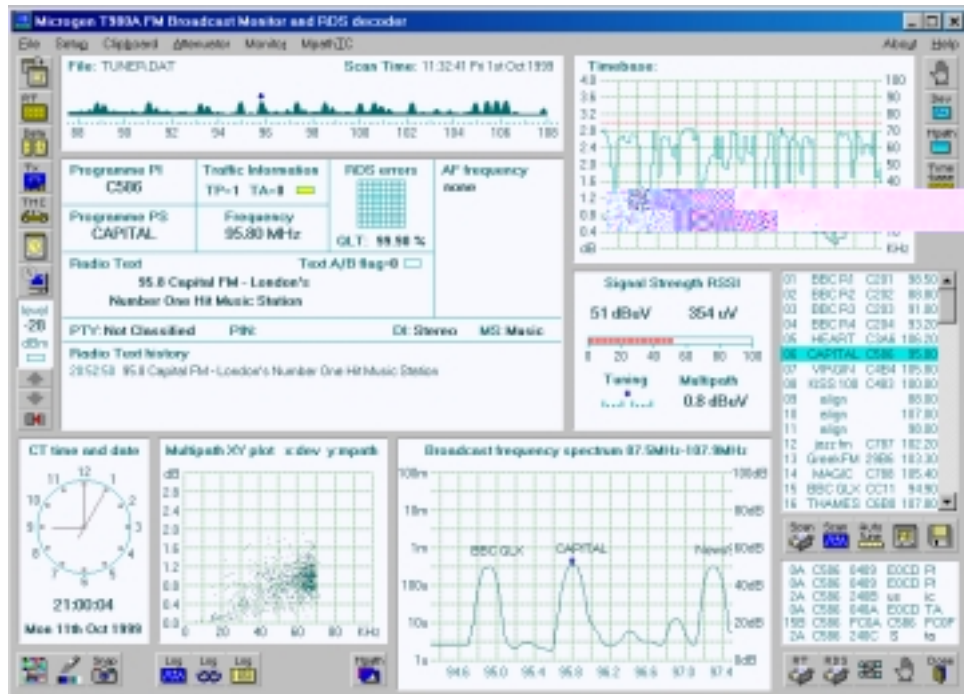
Microgen T990A FM Broadcast Monitor and RDS decoder

File Setup Clipboard Attenuator Monitor Mpath/IC About Help

File: TUNER.DAT Scan Time: 11:32:41 Fri 1st Oct 1999

88 90 92 94 96 98 100 102 104 106 108

Programme PI
C586

Traffic Information
TP=1 TA=0

RDS errors

AF frequency
none

Programme PS
CAPITAL

Frequency
95.80 MHz

GLT: 99.98 %

Radio Text
Text A/B flag=0
95.8 Capital FM - London's
Number One Hit Music Station

PTY: Not Classified PIN: DI: Stereo MS: Music

Radio Text history
20:52:58 95.8 Capital FM - London's Number One Hit Music Station

Timebase:
4.0 3.6 3.2 2.8 2.4 2.0 1.6 1.2 0.8 0.4 dB
100 90 80 70 60 50 40 KHz

Signal Strength RSSI
51 dBuV 354 uV
0 20 40 60 80 100
Tuning Multipath
0.8 dBuV

| | | | | |
|---|---|---|---|---|
| 01 | BBC R1 | C201 | 98.80 |
| 02 | BBC R2 | C202 | 88.80 |
| 03 | BBC R3 | C203 | 91.00 |
| 04 | BBC R4 | C204 | 93.20 |
| 05 | HEART | C3A6 | 106.20 |
| 06 | CAPITAL | C586 | 95.80 |
| 07 | VIRGIN | C4B4 | 105.80 |
| 08 | KISS 100 | C483 | 100.00 |
| 09 | align | | 88.80 |
| 10 | align | | 107.80 |
| 11 | align | | 90.80 |
| 12 | jazz fm | C787 | 102.20 |
| 13 | GreenFM | 2986 | 103.30 |
| 14 | MAGIC | C788 | 105.40 |
| 15 | BBC GLX | CC11 | 94.90 |
| 16 | THAMES | C6B8 | 107.80 |

level -28 dBm

CT time and date
12 1 2 3 4 5 6 7 8 9 10 11
21:00:04
Mon 11th Oct 1999

Multipath XY plot x:dev y:mpath
dB 2.8 2.4 2.0 1.6 1.2 0.8 0.4 0.0
0 20 40 60 80 KHz

Broadcast frequency spectrum 87.5MHz-107.9MHz
100m 10m 1m 100u 10u 1u
100dB 80dB 60dB 40dB 20dB 0dB
BBC GLX CAPITAL News
94.6 95.0 95.4 95.8 96.2 96.6 97.0 97.4

Scan Scan Auto Tune

0A C586 0489 E0CD PI
0A C586 0489 E0CD PI
2A C586 2485 us ic
0A C586 048A E0CD TA
15B C586 FC0A C586 FC0F
2A C586 248C S ta

Snap Log Log Log Mpath Close